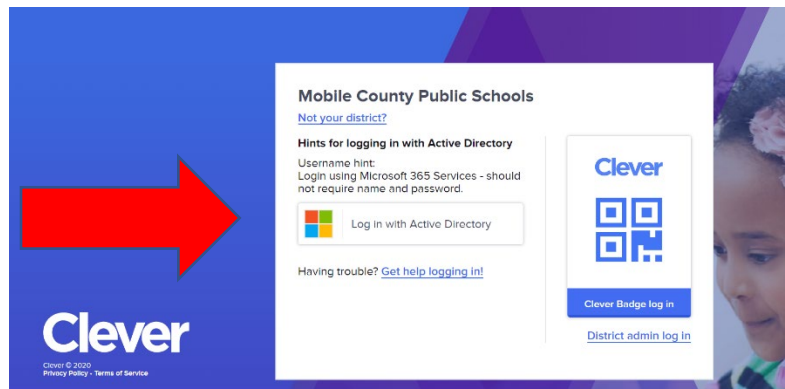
Mobile County Public Schools

Not your district?

Hints for logging in with Active Directory

Username hint:
Login using Microsoft 365 Services - should not require name and password.

Log in with Active Directory

Having trouble? Get help logging in!

Clever

Clever Badge log in

District admin log in

Clever

Clever © 2020
Privacy Policy - Terms of Service